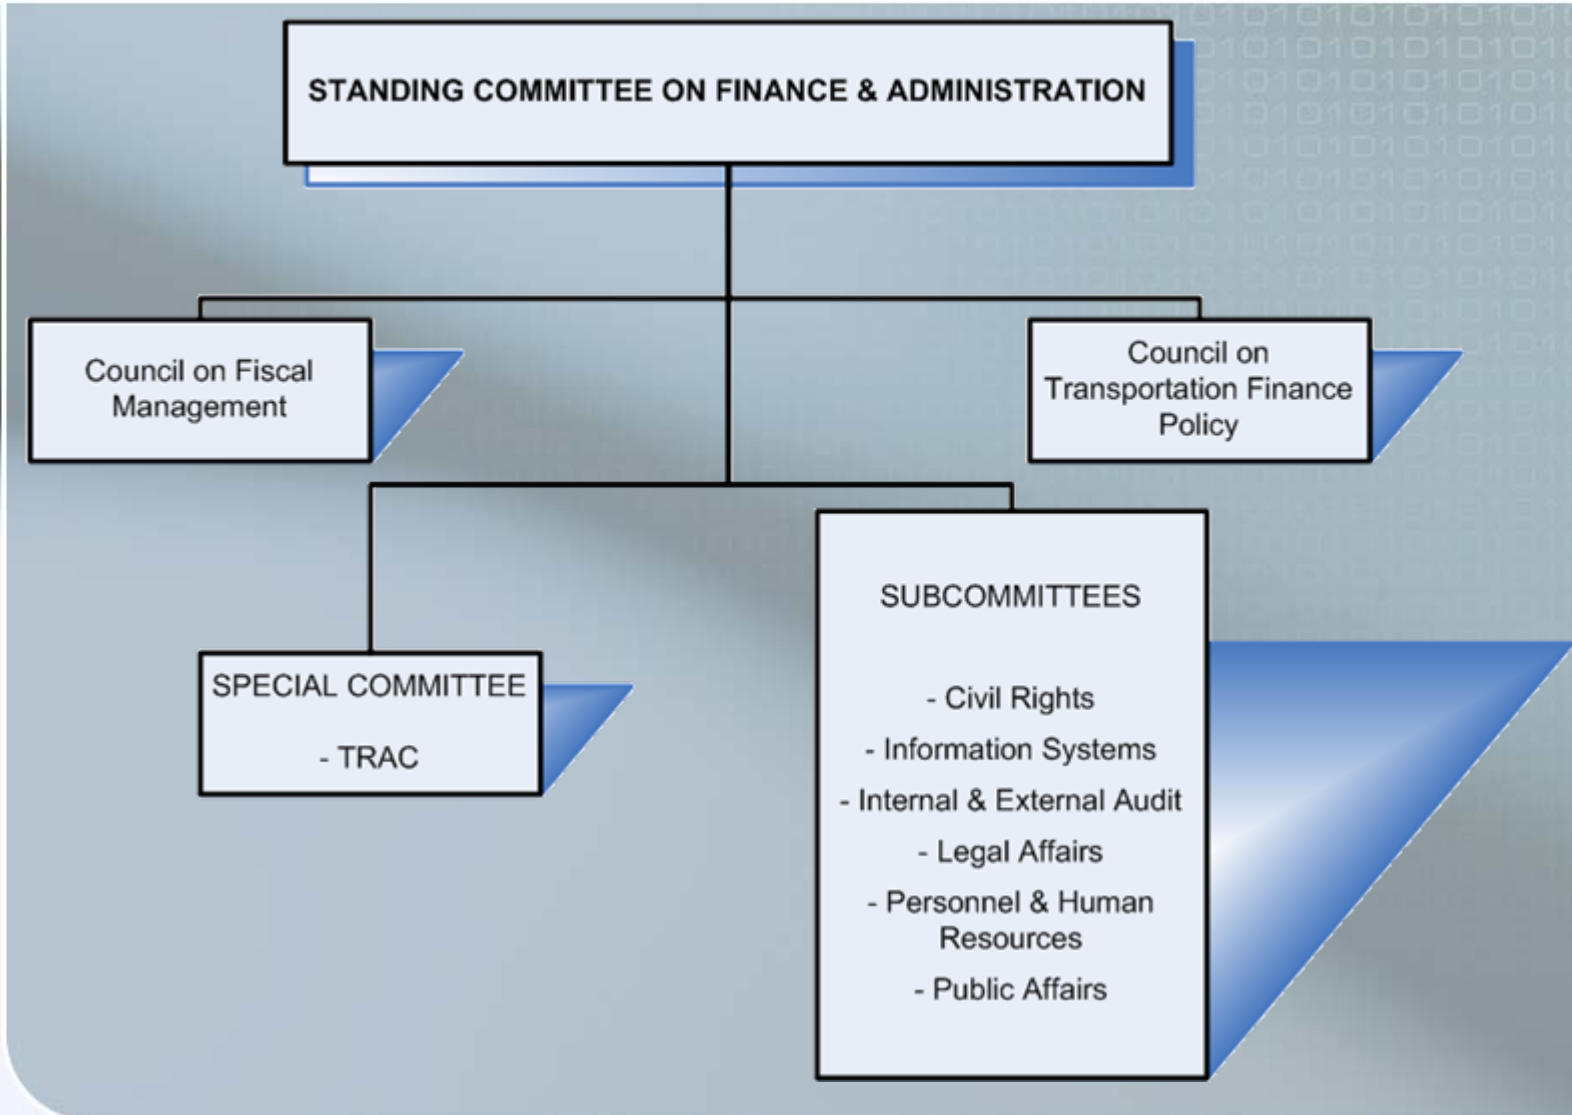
STANDING COMMITTEE ON FINANCE & ADMINISTRATION

Council on Fiscal Management

Council on Transportation Finance Policy

SPECIAL COMMITTEE

- TRAC

SUBCOMMITTEES

- Civil Rights
- Information Systems
- Internal & External Audit
- Legal Affairs
- Personnel & Human Resources
- Public Affairs